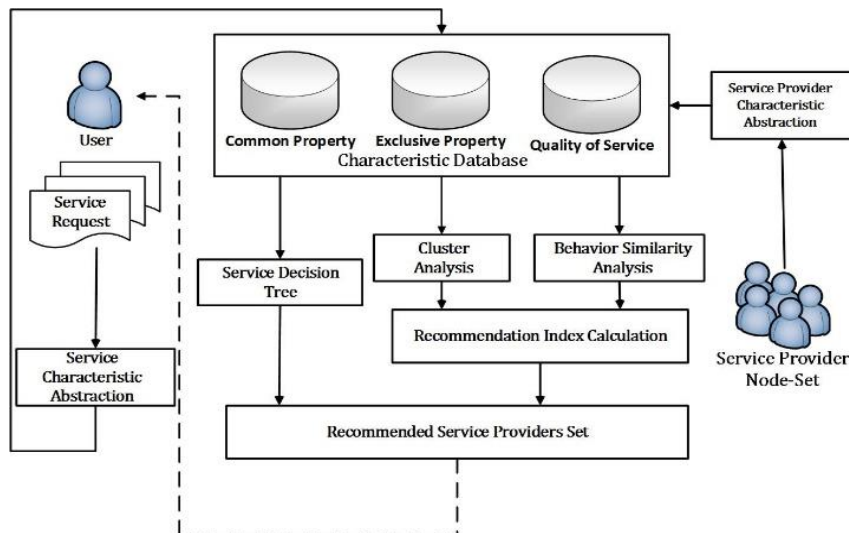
User

Service Request

Service Characteristic Abstraction

Common Property

Exclusive Property

Quality of Service

Characteristic Database

Service Provider Characteristic Abstraction

Service Decision Tree

Cluster Analysis

Behavior Similarity Analysis

Recommendation Index Calculation

Service Provider Node-Set

Recommended Service Providers Set